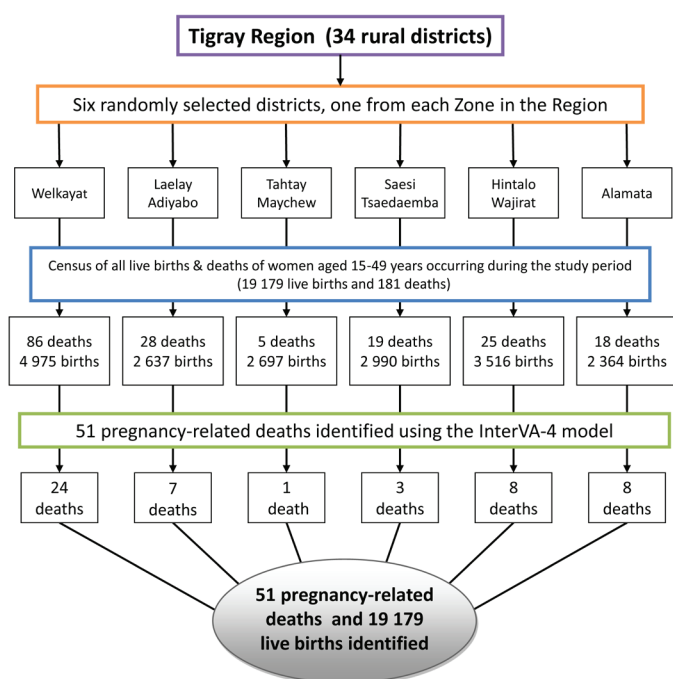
Tigray Region (34 rural districts)

Six randomly selected districts, one from each Zone in the Region

Welkayat

Laelay Adiyabo

Tahtay Maychew

Saesi Tsaedaemba

Hintalo Wajirat

Alamata

Census of all live births & deaths of women aged 15-49 years occurring during the study period (19 179 live births and 181 deaths)

86 deaths 4 975 births

28 deaths 2 637 births

5 deaths 2 697 births

19 deaths 2 990 births

25 deaths 3 516 births

18 deaths 2 364 births

51 pregnancy-related deaths identified using the InterVA-4 model

24 deaths

7 deaths

1 death

3 deaths

8 deaths

8 deaths

51 pregnancy-related deaths and 19 179 live births identified